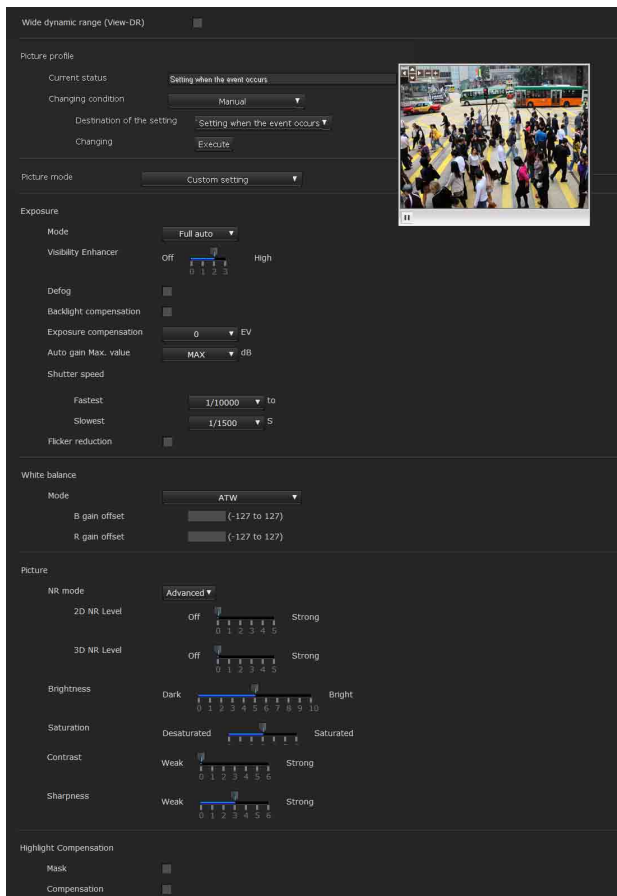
Wide dynamic range (View-DR)

Picture profile

Current status Setting when the event occurs

Changing condition Manual

Destination of the setting Setting when the event occurs

Changing Execute

Picture mode Custom setting

Exposure

Mode Full auto

Visibility Enhancer Off 0 1 2 3 High

Defog

Backlight compensation

Exposure compensation 0 EV

Auto gain Max. value MAX dB

Shutter speed

Fastest 1/10000 to

Slowest 1/1500 S

Flicker reduction

White balance

Mode ATW

B gain offset (-127 to 127)

R gain offset (-127 to 127)

Picture

NR mode Advanced

2D NR Level Off 0 1 2 3 4 5 Strong

3D NR Level Off 0 1 2 3 4 5 Strong

Brightness Dark 0 1 2 3 4 5 6 7 8 9 10 Bright

Saturation Desaturated Saturated

Contrast Weak 0 1 2 3 4 5 6 Strong

Sharpness Weak 0 1 2 3 4 5 6 Strong

Highlight Compensation

Mask

Compensation